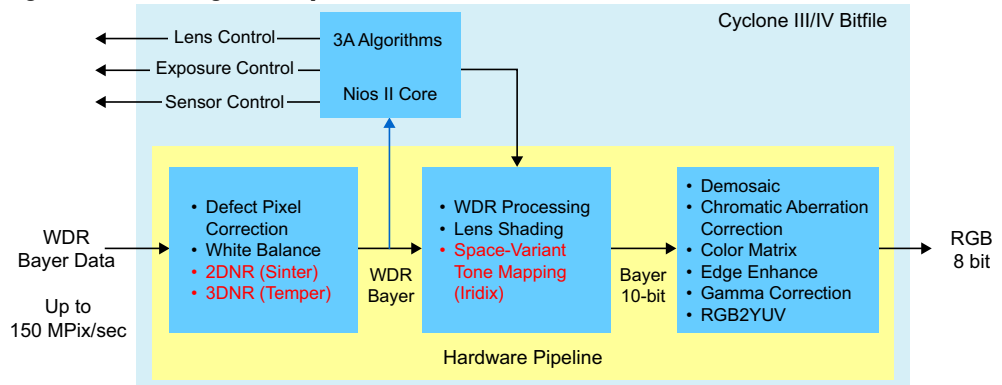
Cyclone III/IV Bitfile

Lens Control
Exposure Control
Sensor Control

3A Algorithms

Nios II Core

WDR Bayer Data

Up to 150 MPix/sec

• Defect Pixel Correction
• White Balance
• 2DNR (Sinter)
• 3DNR (Temper)

WDR Bayer

• WDR Processing
• Lens Shading
• Space-Variant Tone Mapping (Iridix)

Bayer 10-bit

• Demosaic
• Chromatic Aberration Correction
• Color Matrix
• Edge Enhance
• Gamma Correction
• RGB2YUV

RGB 8 bit

Hardware Pipeline